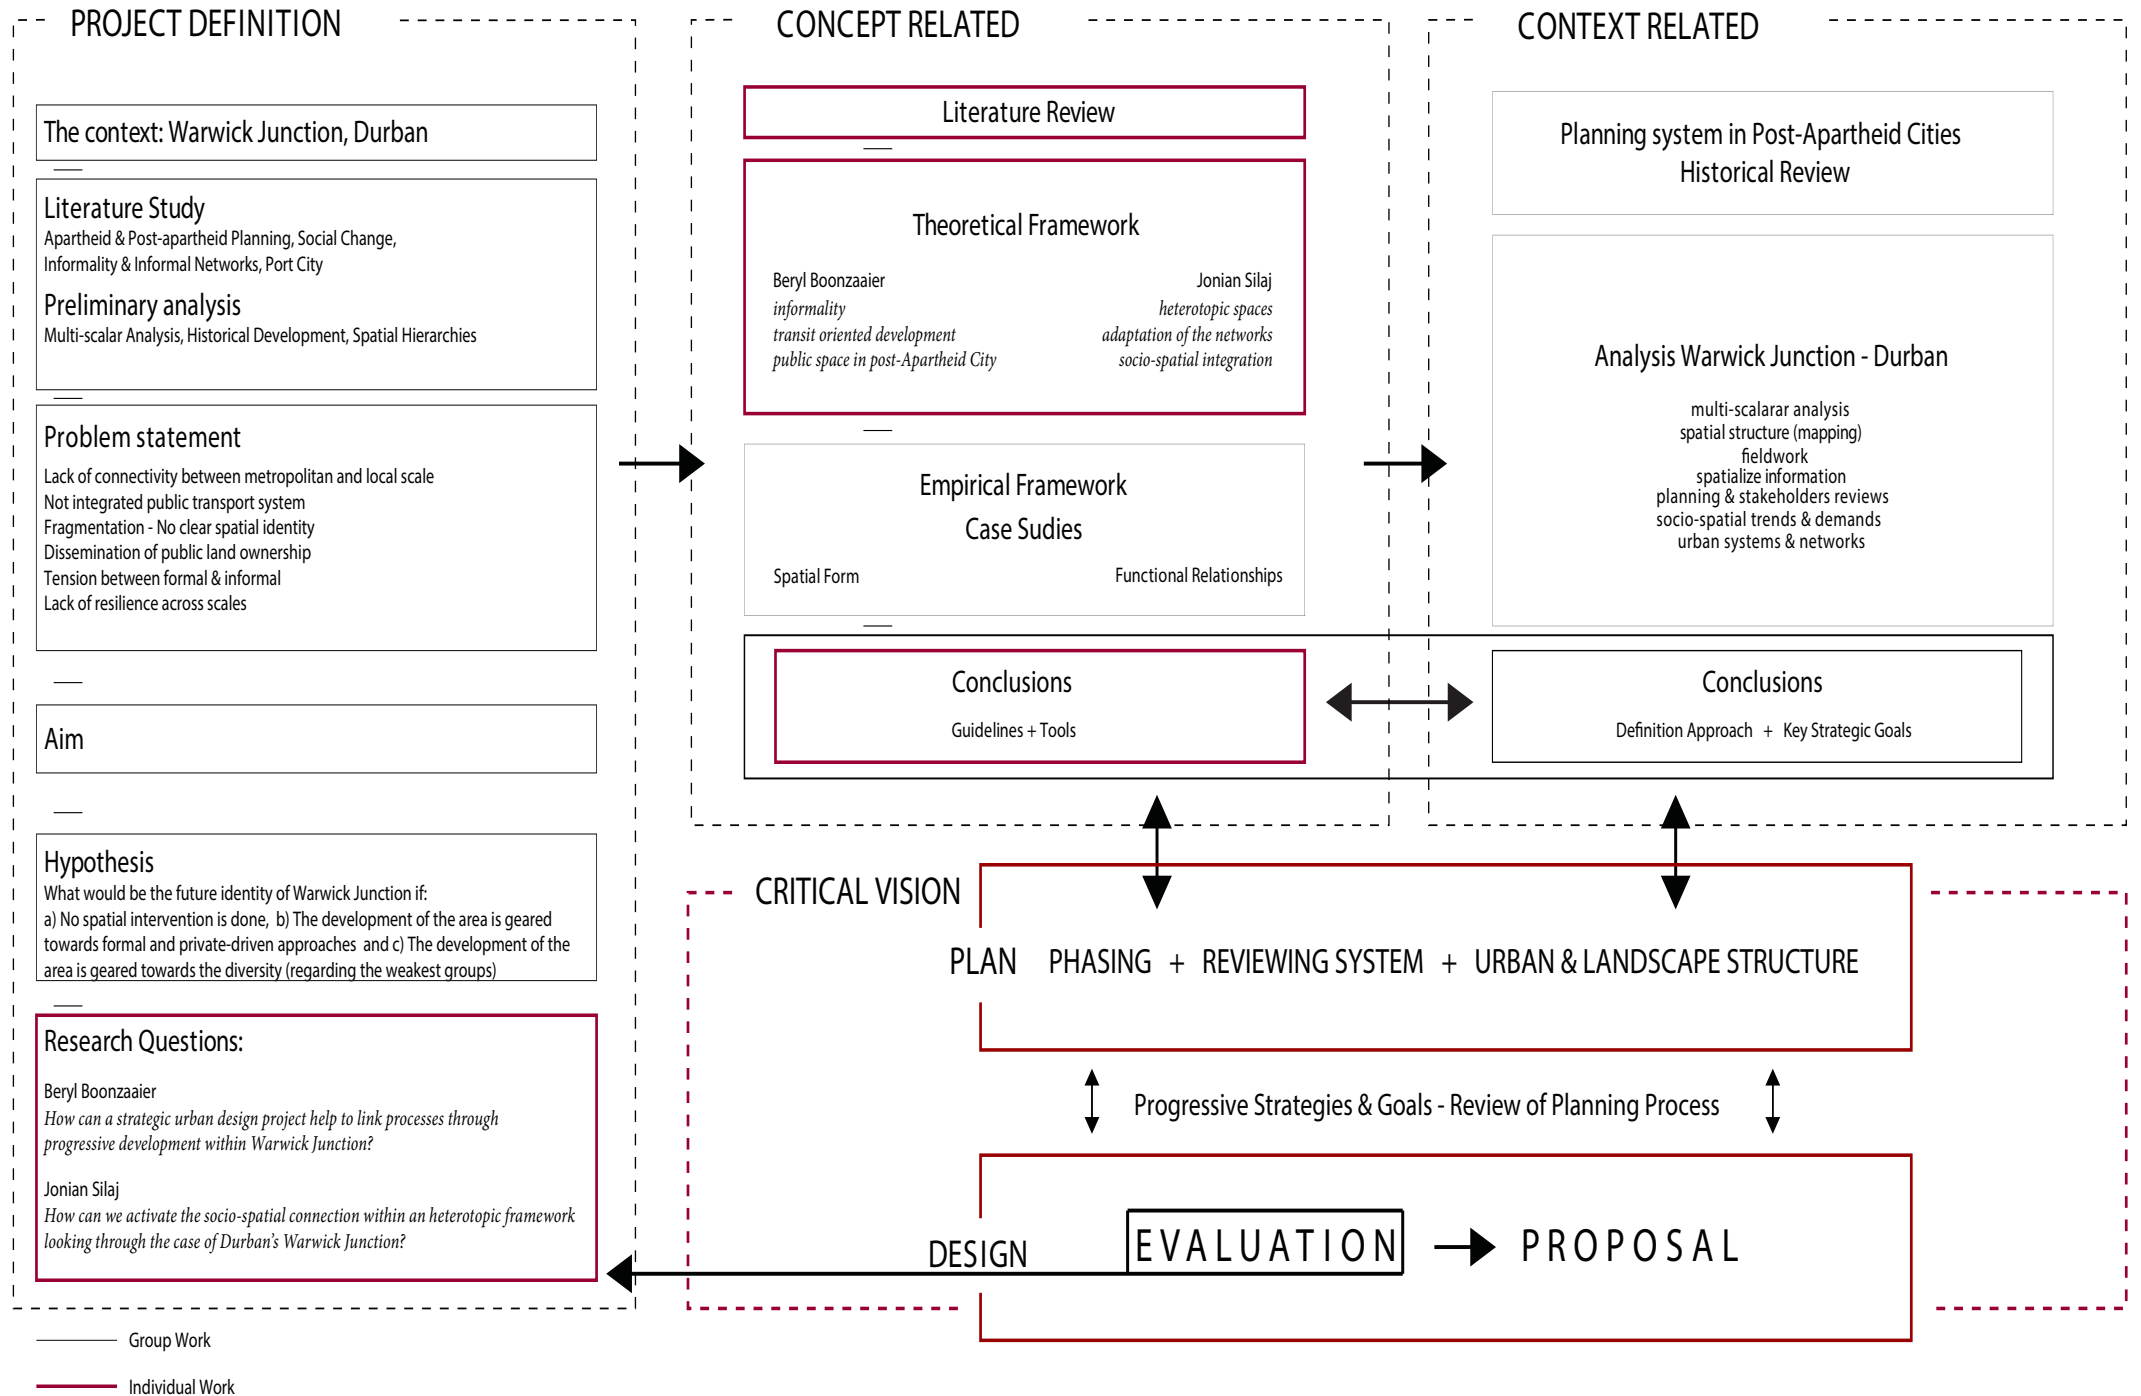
PROJECT DEFINITION

The context: Warwick Junction, Durban

Literature Study
Apartheid & Post-apartheid Planning, Social Change, Informality & Informal Networks, Port City

Preliminary analysis
Multi-scalar Analysis, Historical Development, Spatial Hierarchies

Problem statement
Lack of connectivity between metropolitan and local scale
Not integrated public transport system
Fragmentation - No clear spatial identity
Dissemination of public land ownership
Tension between formal & informal
Lack of resilience across scales

Aim

Hypothesis
What would be the future identity of Warwick Junction if:
a) No spatial intervention is done, b) The development of the area is geared towards formal and private-driven approaches and c) The development of the area is geared towards the diversity (regarding the weakest groups)

Research Questions:

Beryl Boonzaaier
How can a strategic urban design project help to link processes through progressive development within Warwick Junction?

Jonian Silaj
How can we activate the socio-spatial connection within an heterotopic framework looking through the case of Durban's Warwick Junction?

CONCEPT RELATED

Literature Review

Theoretical Framework

Beryl Boonzaaier
informality
transit oriented development
public space in post-Apartheid City

Jonian Silaj
heterotopic spaces
adaptation of the networks
socio-spatial integration

Empirical Framework
Case Sudies

Spatial Form
Functional Relationships

Conclusions
Guidelines + Tools

CONTEXT RELATED

Planning system in Post-Apartheid Cities
Historical Review

Analysis Warwick Junction - Durban

multi-scalarar analysis
spatial structure (mapping)
fieldwork
spatialize information
planning & stakeholders reviews
socio-spatial trends & demands
urban systems & networks

Conclusions
Definition Approach + Key Strategic Goals

CRITICAL VISION

PLAN PHASING + REVIEWING SYSTEM + URBAN & LANDSCAPE STRUCTURE

Progressive Strategies & Goals - Review of Planning Process

DESIGN EVALUATION PROPOSAL

Group Work
Individual Work